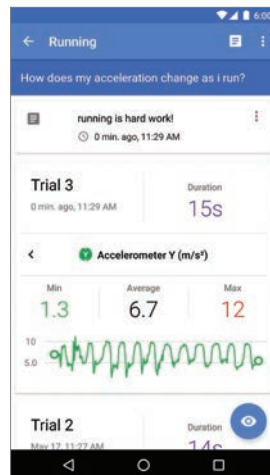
6:00

← Running

How does my acceleration change as i run?

running is hard work!

0 min. ago, 11:29 AM

Trial 3

0 min. ago, 11:29 AM

Duration

15s

<

Accelerometer Y (m/s²)

Min

1.3

Average

6.7

Max

12

10

5.0

Trial 2

May 17, 11:27 AM

Duration

14s